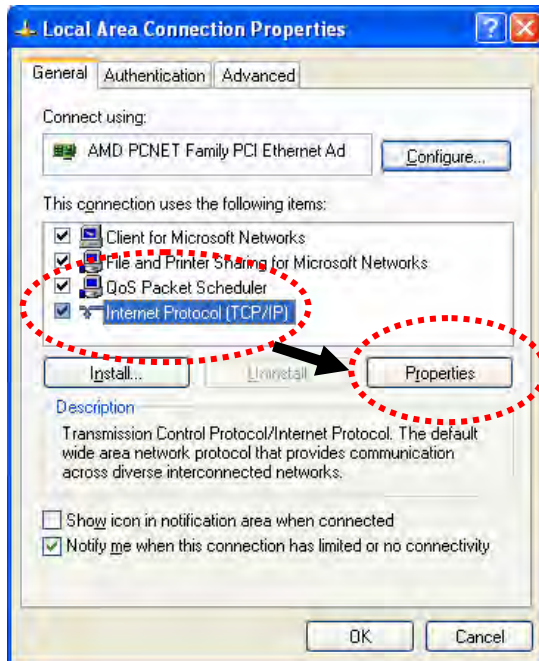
Local Area Connection Properties

General Authentication Advanced

Connect using:

AMD PCNET Family PCI Ethernet Ad

Configure...

This connection uses the following items:

Client for Microsoft Networks
File and Printer Sharing for Microsoft Networks
QoS Packet Scheduler
Internet Protocol (TCP/IP)

Install... Uninstall Properties

Description

Transmission Control Protocol/Internet Protocol. The default wide area network protocol that provides communication across diverse interconnected networks.

Show icon in notification area when connected
Notify me when this connection has limited or no connectivity

OK Cancel